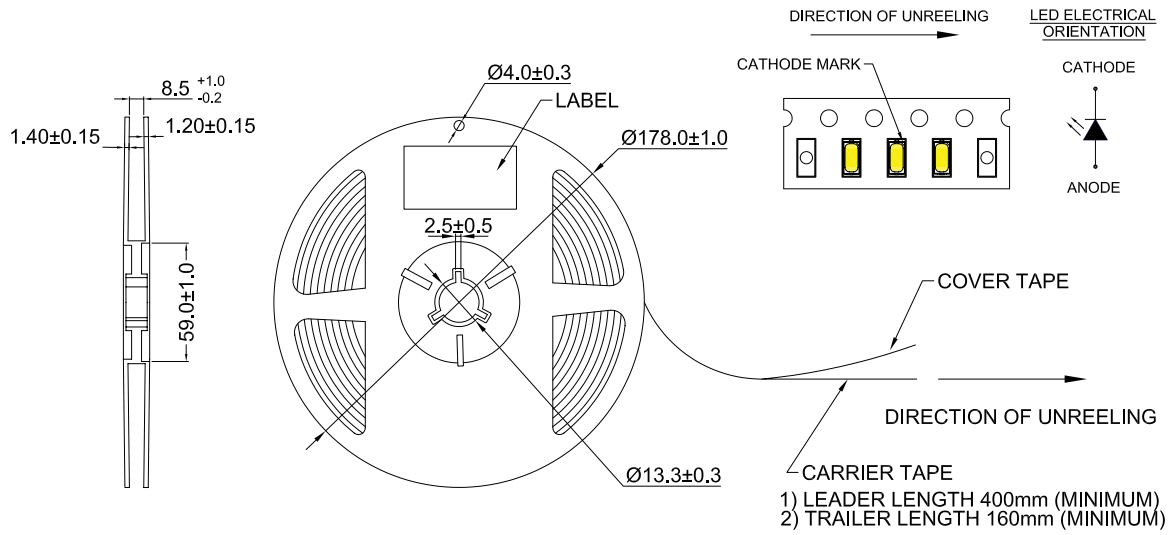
DIRECTION OF UNREELING

LED ELECTRICAL ORIENTATION

CATHODE

ANODE

CATHODE MARK

$8.5^{+1.0}_{-0.2}$

1.40±0.15

1.20±0.15

59.0±1.0

Ø4.0±0.3

LABEL

Ø178.0±1.0

2.5±0.5

Ø13.3±0.3

COVER TAPE

DIRECTION OF UNREELING

CARRIER TAPE

1) LEADER LENGTH 400mm (MINIMUM)
2) TRAILER LENGTH 160mm (MINIMUM)